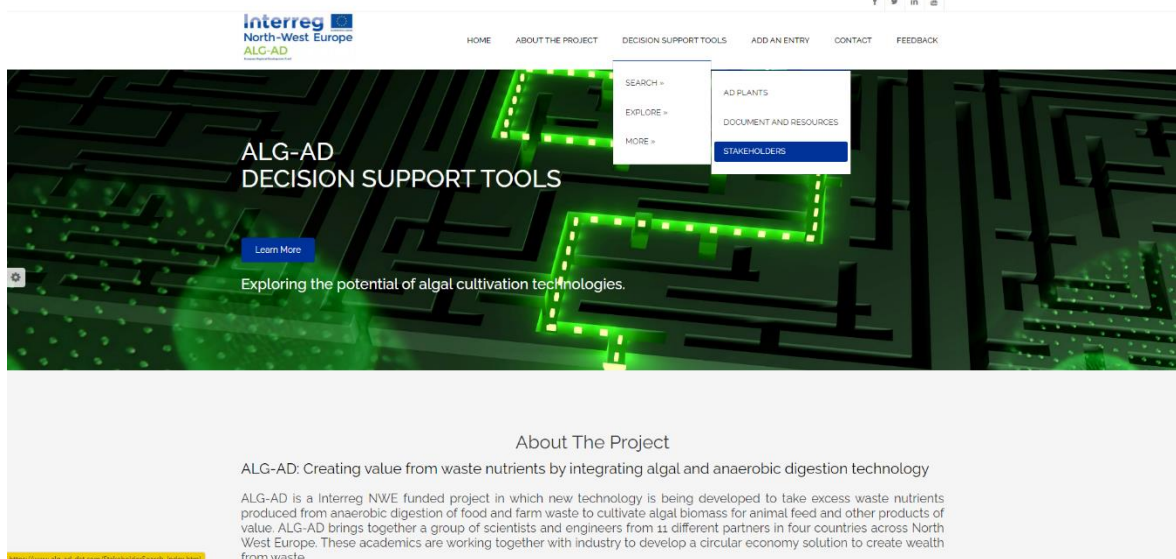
Interreg
North-West Europe
ALG-AD

HOME ABOUT THE PROJECT DECISION SUPPORT TOOLS ADD AN ENTRY CONTACT FEEDBACK

SEARCH »
EXPLORE »
MORE »

AD PLANTS
DOCUMENT AND RESOURCES
STAKEHOLDERS

ALG-AD
DECISION SUPPORT TOOLS

Learn More

Exploring the potential of algal cultivation technologies.

About The Project

ALG-AD: Creating value from waste nutrients by integrating algal and anaerobic digestion technology

ALG-AD is a Interreg NWE funded project in which new technology is being developed to take excess waste nutrients produced from anaerobic digestion of food and farm waste to cultivate algal biomass for animal feed and other products of value. ALG-AD brings together a group of scientists and engineers from 11 different partners in four countries across North West Europe. These academics are working together with industry to develop a circular economy solution to create wealth from waste.

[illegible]